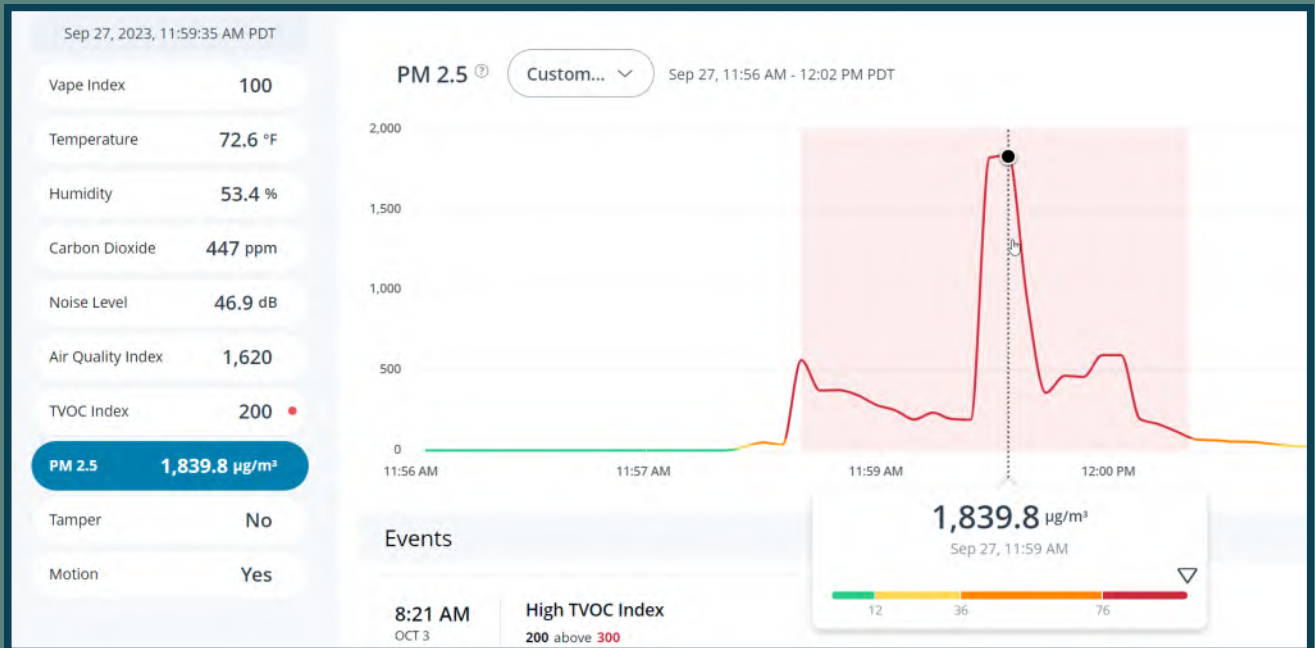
Sep 27, 2023, 11:59:35 AM PDT

| | |
|---|---|
| Vape Index | 100 |
| Temperature | 72.6 °F |
| Humidity | 53.4 % |
| Carbon Dioxide | 447 ppm |
| Noise Level | 46.9 dB |
| Air Quality Index | 1,620 |
| TVOC Index | 200 |
| PM 2.5 | 1,839.8 µg/m³ |
| Tamper | No |
| Motion | Yes |

PM 2.5 ⓘ Custom... Sep 27, 11:56 AM - 12:02 PM PDT

2,000
1,500
1,000
500
0

11:56 AM 11:57 AM 11:59 AM 12:00 PM

1,839.8 µg/m³
Sep 27, 11:59 AM
12 36 76

Events

8:21 AM
OCT 3
High TVOC Index
200 above 300